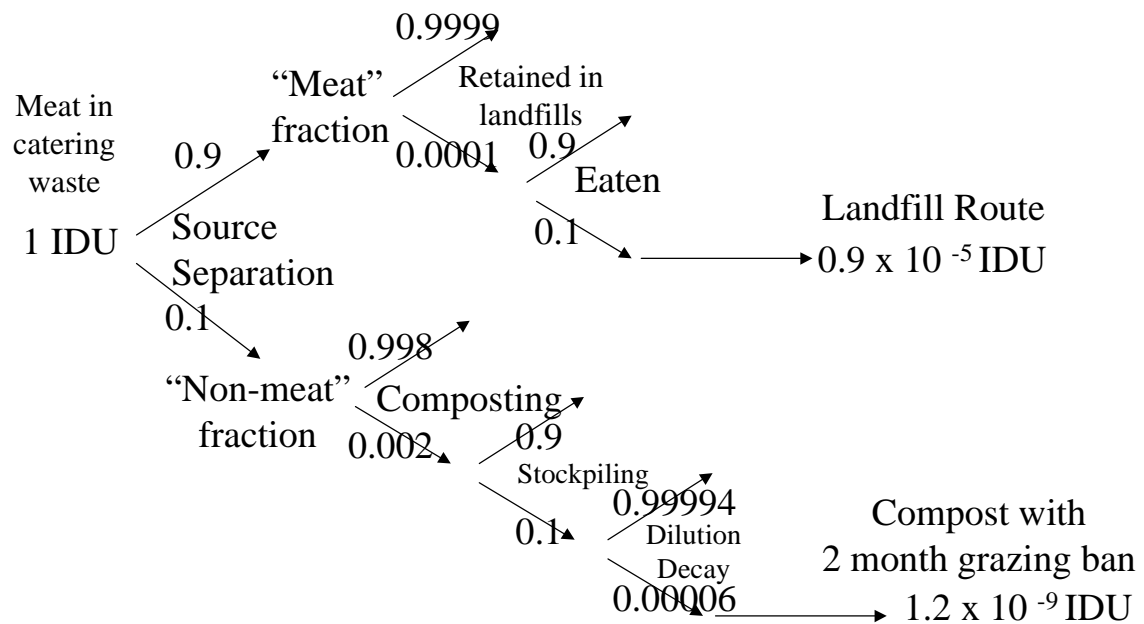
Meat in catering waste

1 IDU

0.9

Source Separation

0.1

"Meat" fraction

0.9999

Retained in landfills

0.0001

0.9

Eaten

0.1

Landfill Route
$0.9 \times 10^{-5}$ IDU

"Non-meat" fraction

0.998

Composting

0.002

0.9

Stockpiling

0.1

0.99994

Dilution

Decay

0.00006

Compost with
2 month grazing ban
$1.2 \times 10^{-9}$ IDU